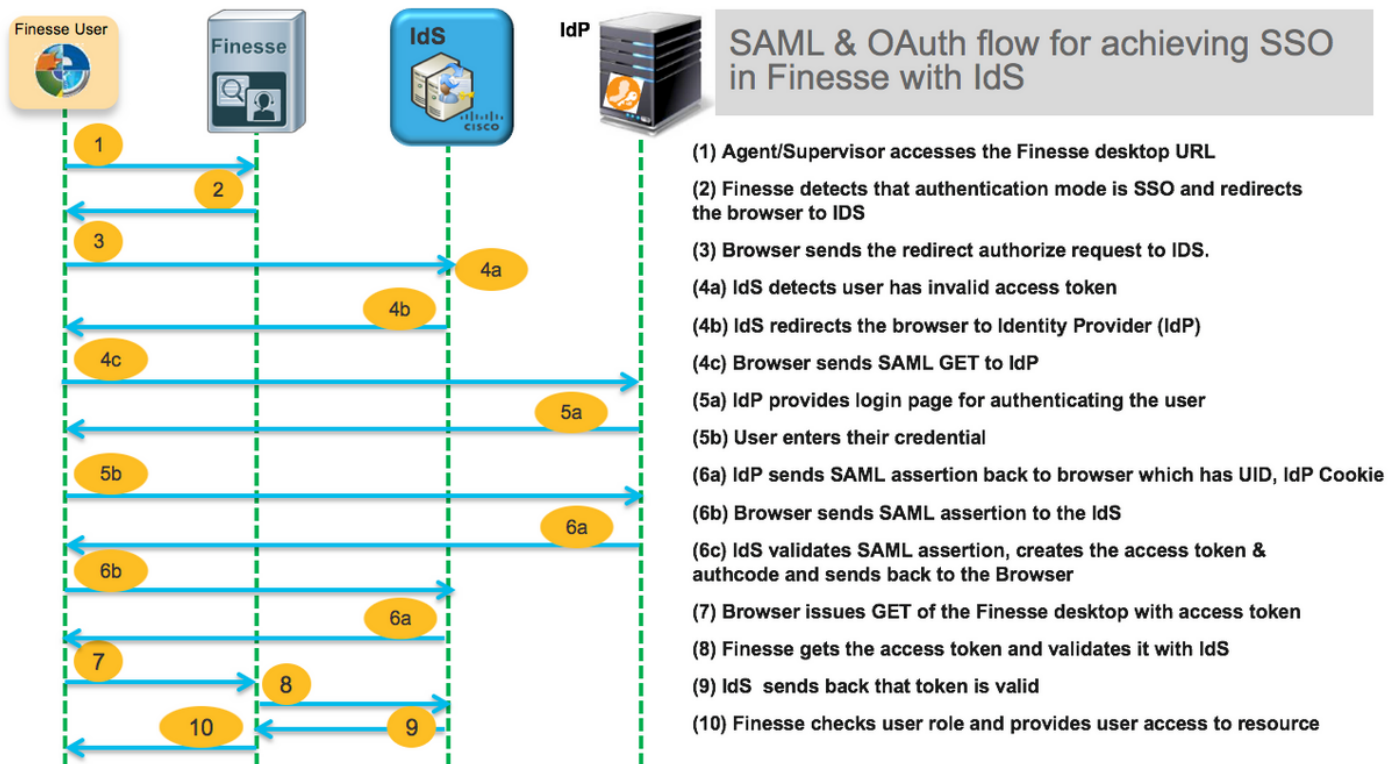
Finesse User

Finesse

IdS

CISCO

IdP

SAML & OAuth flow for achieving SSO in Finesse with IdS

1

2

3

4a

4b

4c

5a

5b

6a

6b

6a

7

8

10

9

(1) Agent/Supervisor accesses the Finesse desktop URL

(2) Finesse detects that authentication mode is SSO and redirects the browser to IDS

(3) Browser sends the redirect authorize request to IDS.

(4a) IdS detects user has invalid access token

(4b) IdS redirects the browser to Identity Provider (IdP)

(4c) Browser sends SAML GET to IdP

(5a) IdP provides login page for authenticating the user

(5b) User enters their credential

(6a) IdP sends SAML assertion back to browser which has UID, IdP Cookie

(6b) Browser sends SAML assertion to the IdS

(6c) IdS validates SAML assertion, creates the access token & authcode and sends back to the Browser

(7) Browser issues GET of the Finesse desktop with access token

(8) Finesse gets the access token and validates it with IdS

(9) IdS sends back that token is valid

(10) Finesse checks user role and provides user access to resource